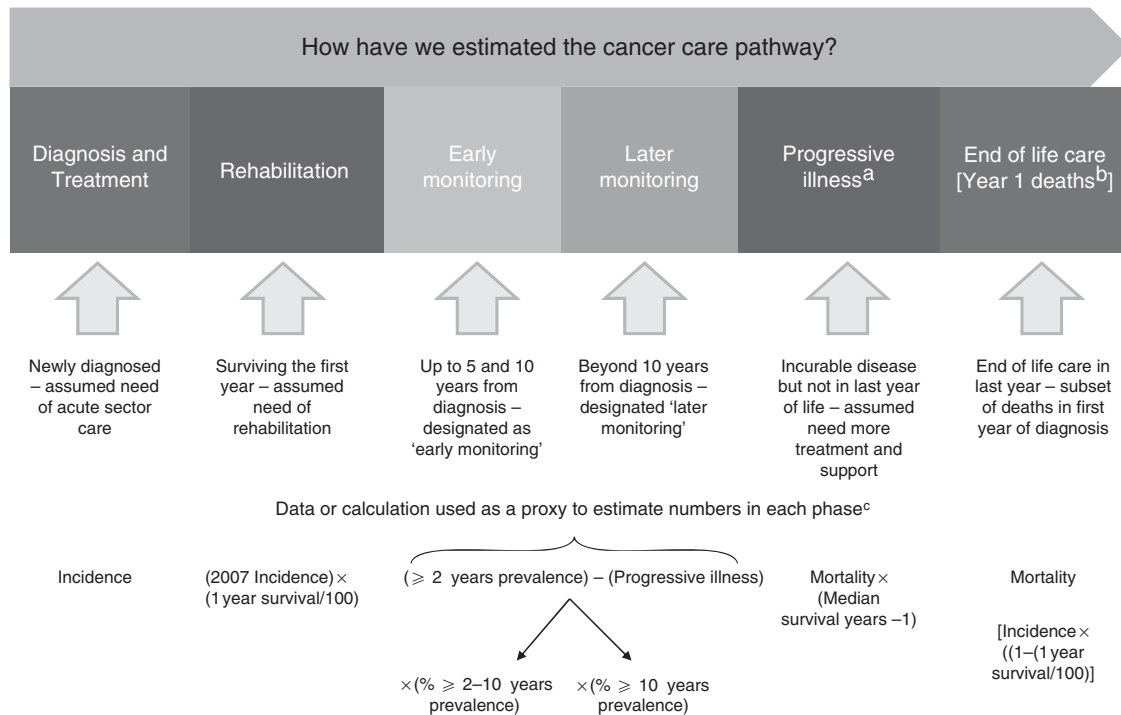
How have we estimated the cancer care pathway?

Diagnosis and Treatment

Rehabilitation

Early monitoring

Later monitoring

Progressive illness$^{a}$

End of life care [Year 1 deaths$^{b}$]

Newly diagnosed – assumed need of acute sector care

Surviving the first year – assumed need of rehabilitation

Up to 5 and 10 years from diagnosis – designated as 'early monitoring'

Beyond 10 years from diagnosis – designated 'later monitoring'

Incurable disease but not in last year of life – assumed need more treatment and support

End of life care in last year – subset of deaths in first year of diagnosis

Data or calculation used as a proxy to estimate numbers in each phase$^{c}$

Incidence

(2007 Incidence)$\times$ (1 year survival/100)

($\geqslant$ 2 years prevalence) – (Progressive illness)

Mortality$\times$ (Median survival years –1)

Mortality

[Incidence$\times$ ((1–(1 year survival/100)]

$\times$(% $\geqslant$ 2–10 years prevalence)

$\times$(% $\geqslant$ 10 years prevalence)